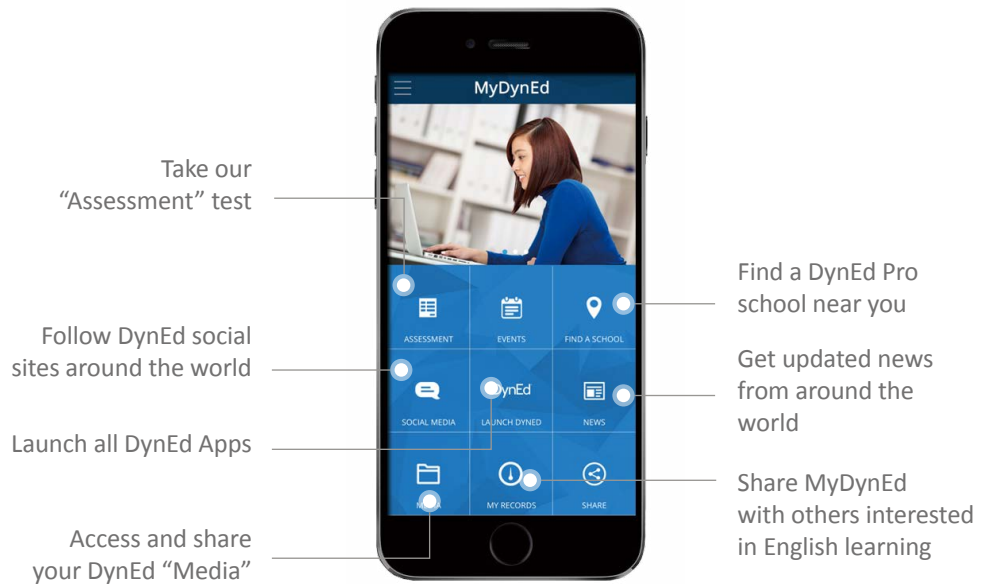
MyDynEd

Take our "Assessment" test

Follow DynEd social sites around the world

Launch all DynEd Apps

Access and share your DynEd "Media"

ASSESSMENT

EVENTS

FIND A SCHOOL

DynEd

SOCIAL MEDIA

LAUNCH DYNED

NEWS

MEDIA

MY RECORDS

SHARE

Find a DynEd Pro school near you

Get updated news from around the world

Share MyDynEd with others interested in English learning